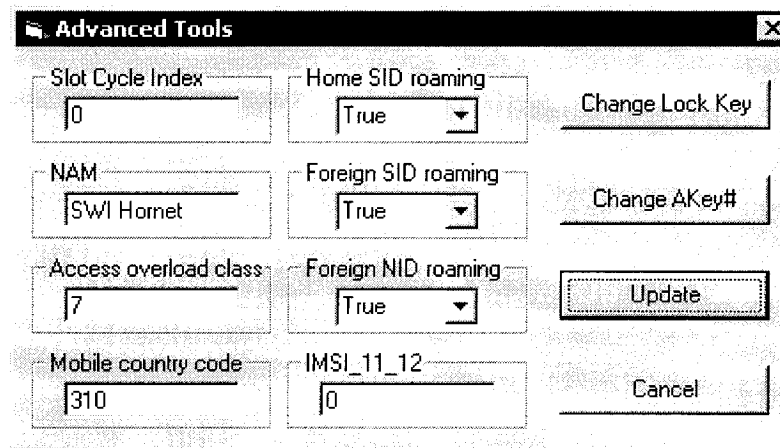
Advanced Tools

Slot Cycle Index
0

Home SID roaming
True

Change Lock Key

NAM
SWI Hornet

Foreign SID roaming
True

Change AKey#

Access overload class
7

Foreign NID roaming
True

Update

Mobile country code
310

IMSI_11_12
0

Cancel